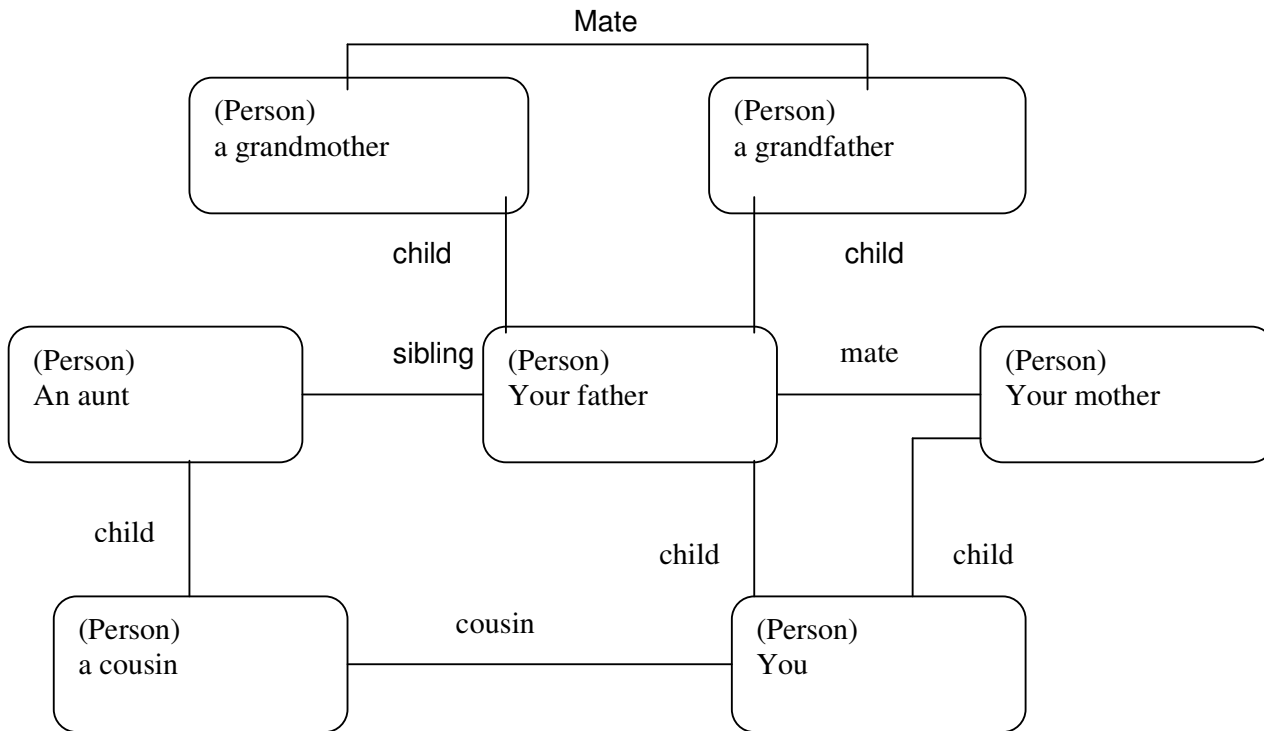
Mate

(Person)
a grandmother

(Person)
a grandfather

child

child

(Person)
An aunt

sibling

(Person)
Your father

mate

(Person)
Your mother

child

child

child

(Person)
a cousin

cousin

(Person)
You